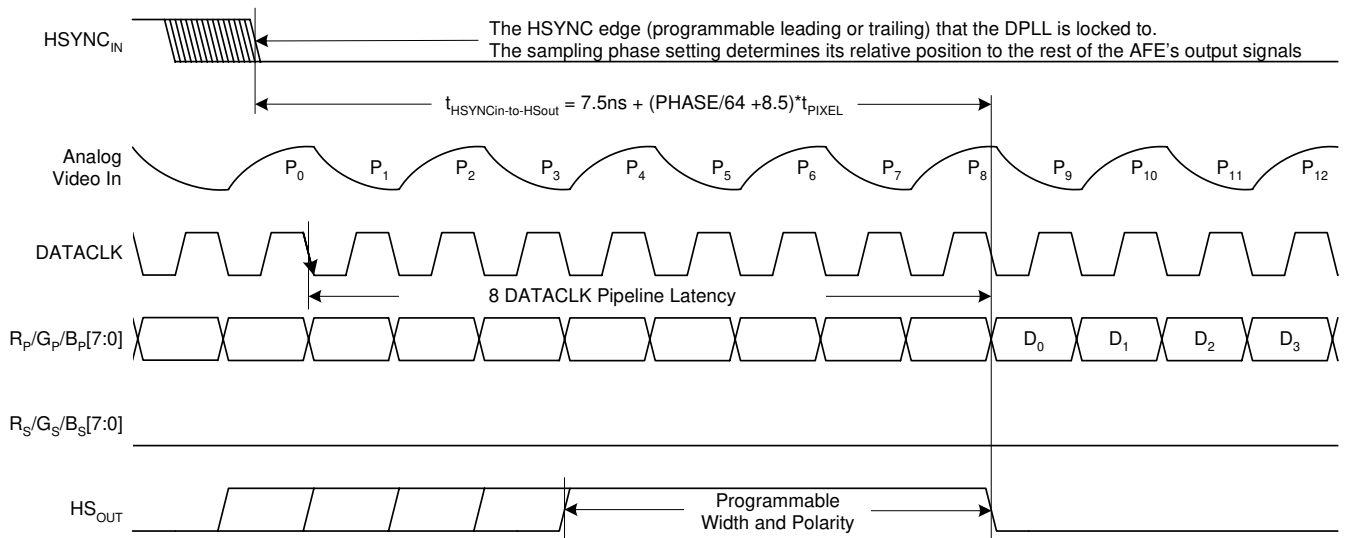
$HSYNC_{IN}$

The HSYNC edge (programmable leading or trailing) that the DPLL is locked to.
The sampling phase setting determines its relative position to the rest of the AFE's output signals

$t_{HSYNCin\text{-}to\text{-}HSout}$ = 7.5ns + (PHASE/64 +8.5)*$t_{PIXEL}$

Analog Video In

$P_0$ $P_1$ $P_2$ $P_3$ $P_4$ $P_5$ $P_6$ $P_7$ $P_8$ $P_9$ $P_{10}$ $P_{11}$ $P_{12}$

DATACLK

8 DATACLK Pipeline Latency

$R_P/G_P/B_P$[7:0]

$D_0$ $D_1$ $D_2$ $D_3$

$R_S/G_S/B_S$[7:0]

$HS_{OUT}$

Programmable
Width and Polarity